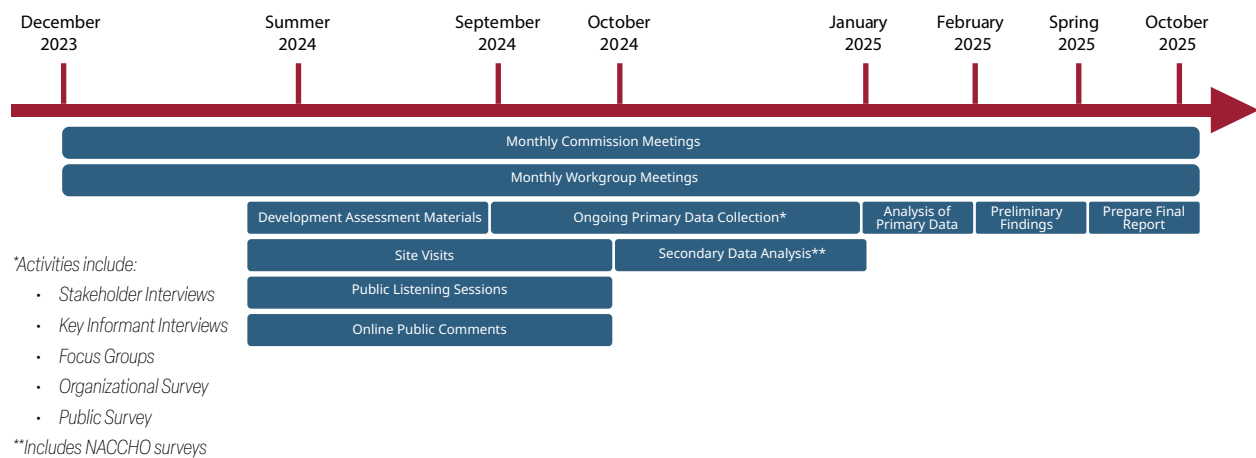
December 2023

Summer 2024

September 2024

October 2024

January 2025

February 2025

Spring 2025

October 2025

Monthly Commission Meetings

Monthly Workgroup Meetings

Development Assessment Materials

Ongoing Primary Data Collection*

Analysis of Primary Data

Preliminary Findings

Prepare Final Report

Site Visits

Secondary Data Analysis**

Public Listening Sessions

Online Public Comments

*Activities include:

- Stakeholder Interviews
- Key Informant Interviews
- Focus Groups
- Organizational Survey
- Public Survey

**Includes NACCHO surveys